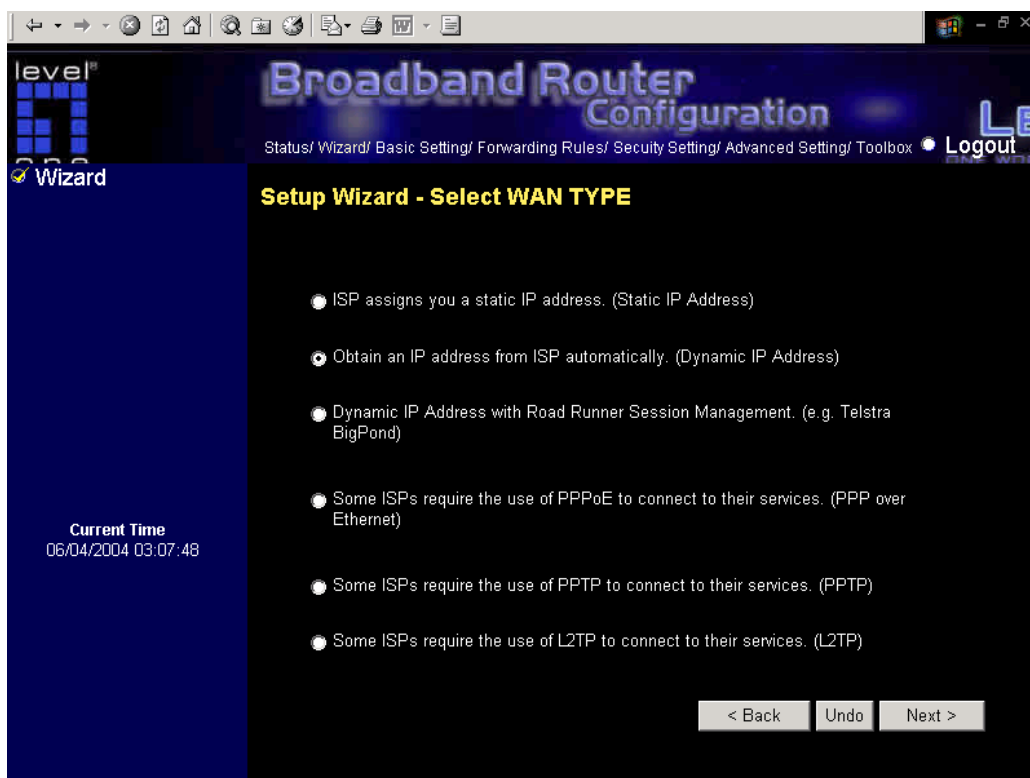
level

Broadband Router Configuration

Status/ Wizard/ Basic Setting/ Forwarding Rules/ Secuity Setting/ Advanced Setting/ Toolbox Logout

Wizard

Setup Wizard - Select WAN TYPE

ISP assigns you a static IP address. (Static IP Address)

Obtain an IP address from ISP automatically. (Dynamic IP Address)

Dynamic IP Address with Road Runner Session Management. (e.g. Telstra BigPond)

Some ISPs require the use of PPPoE to connect to their services. (PPP over Ethernet)

Some ISPs require the use of PPTP to connect to their services. (PPTP)

Some ISPs require the use of L2TP to connect to their services. (L2TP)

Current Time
06/04/2004 03:07:48

< Back Undo Next >